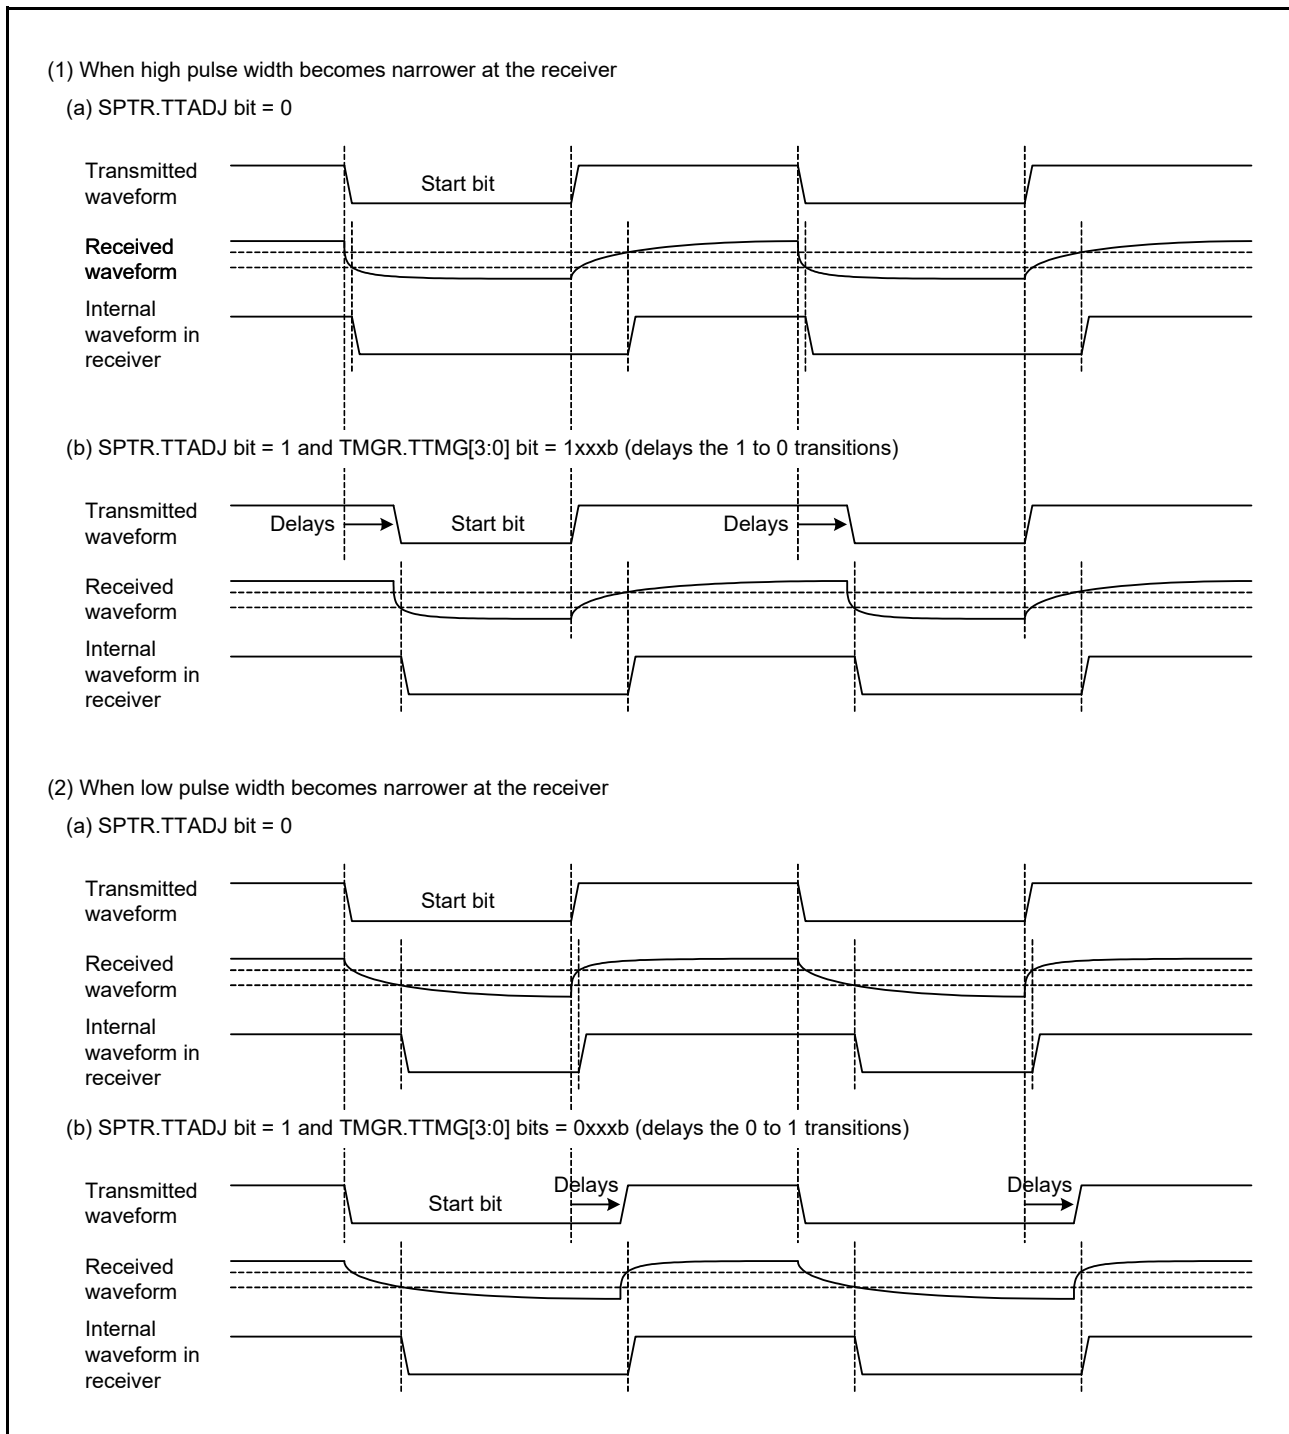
(1) When high pulse width becomes narrower at the receiver

(a) SPTR.TTADJ bit = 0

Transmitted waveform

Start bit

Received waveform

Internal waveform in receiver

(b) SPTR.TTADJ bit = 1 and TMGR.TTMG[3:0] bit = 1xxxb (delays the 1 to 0 transitions)

Transmitted waveform

Delays

Start bit

Delays

Received waveform

Internal waveform in receiver

(2) When low pulse width becomes narrower at the receiver

(a) SPTR.TTADJ bit = 0

Transmitted waveform

Start bit

Received waveform

Internal waveform in receiver

(b) SPTR.TTADJ bit = 1 and TMGR.TTMG[3:0] bits = 0xxxb (delays the 0 to 1 transitions)

Transmitted waveform

Start bit

Delays

Delays

Received waveform

Internal waveform in receiver